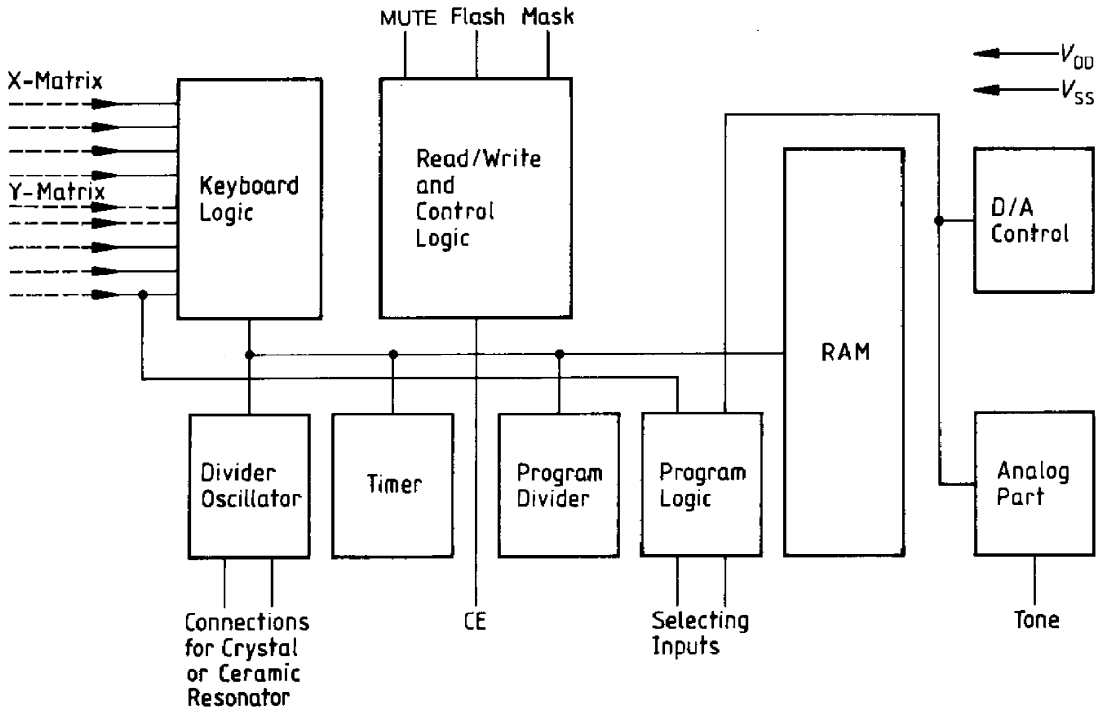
MUTE Flash Mask

$V_{DD}$
$V_{SS}$

X-Matrix

Y-Matrix

Keyboard Logic

Read/Write and Control Logic

RAM

D/A Control

Divider Oscillator

Timer

Program Divider

Program Logic

Analog Part

Connections for Crystal or Ceramic Resonator

CE

Selecting Inputs

Tone